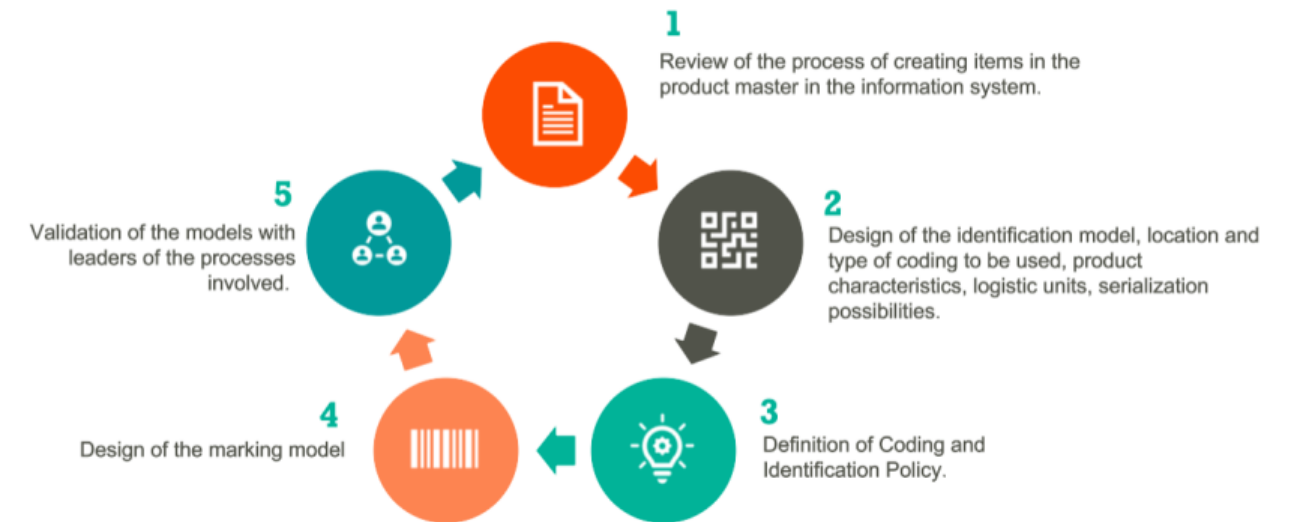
1
Review of the process of creating items in the product master in the information system.

2
Design of the identification model, location and type of coding to be used, product characteristics, logistic units, serialization possibilities.

3
Definition of Coding and Identification Policy.

4
Design of the marking model

5
Validation of the models with leaders of the processes involved.